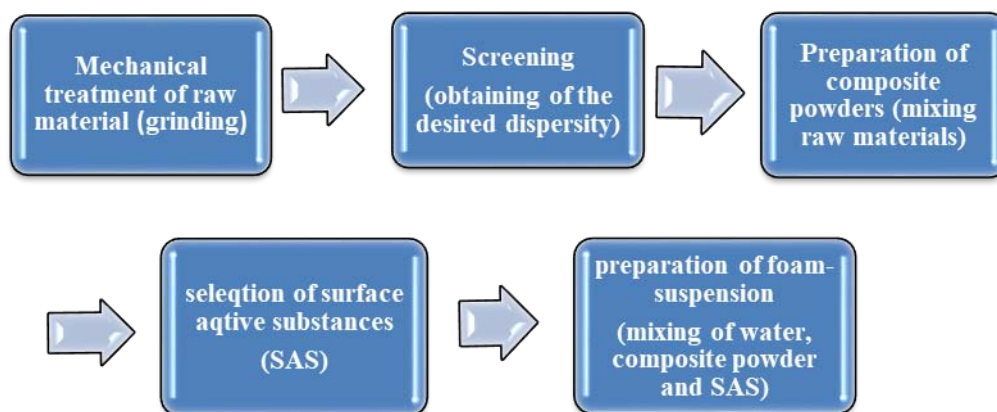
Mechanical treatment of raw material (grinding)

Screening

(obtaining of the desired dispersity)

Preparation of composite powders (mixing raw materials)

seleqtion of surface aqtive substances

(SAS)

preparation of foam-suspension

(mixing of water, composite powder and SAS)